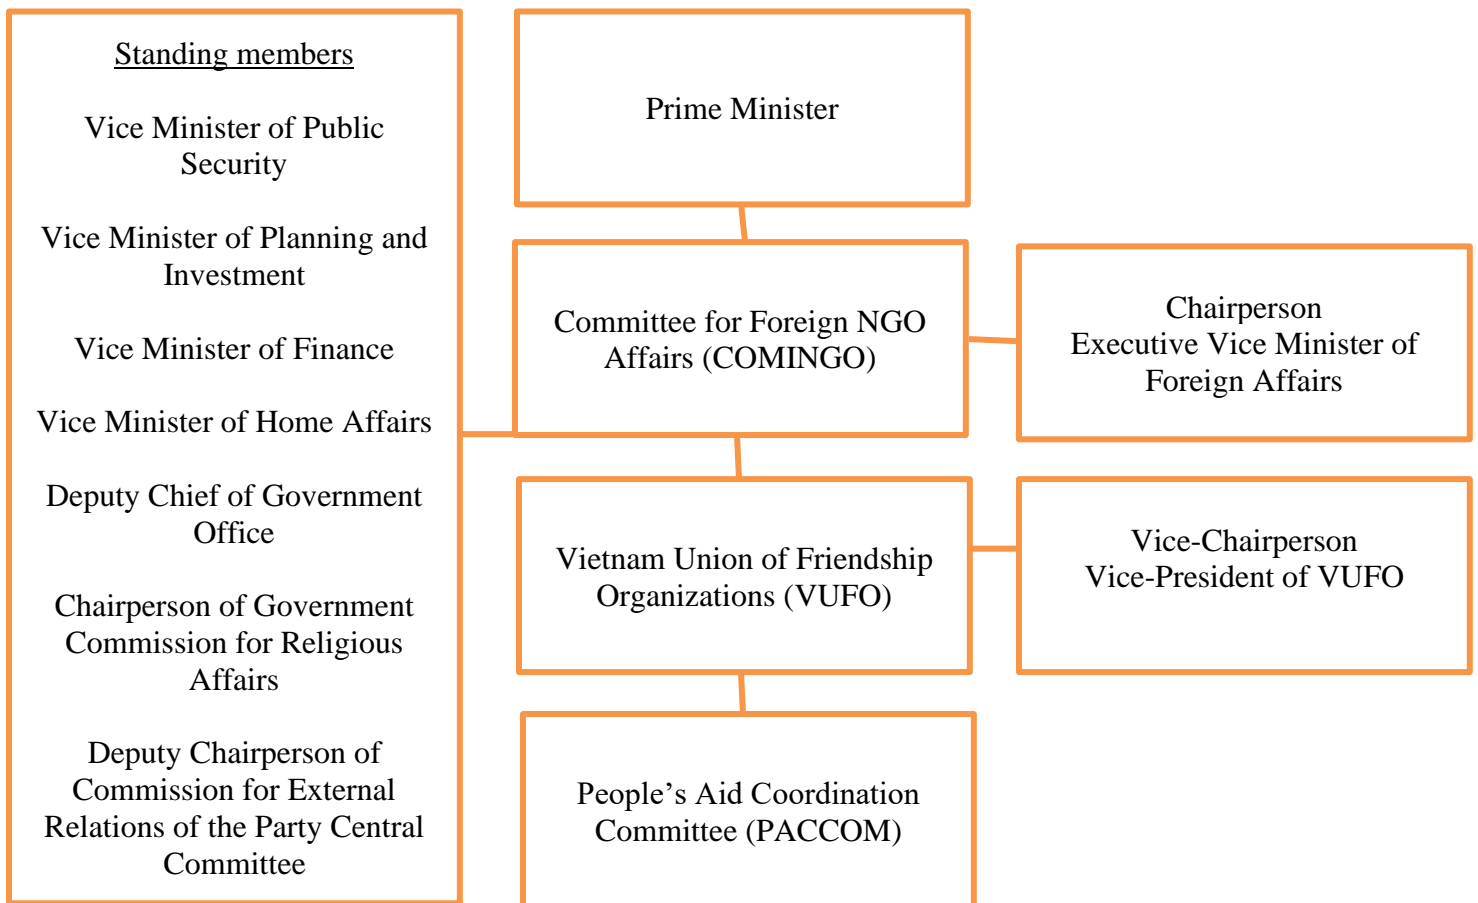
Standing members

Vice Minister of Public Security

Vice Minister of Planning and Investment

Vice Minister of Finance

Vice Minister of Home Affairs

Deputy Chief of Government Office

Chairperson of Government Commission for Religious Affairs

Deputy Chairperson of Commission for External Relations of the Party Central Committee

Prime Minister

Committee for Foreign NGO Affairs (COMINGO)

Chairperson
Executive Vice Minister of Foreign Affairs

Vietnam Union of Friendship Organizations (VUFO)

Vice-Chairperson
Vice-President of VUFO

People’s Aid Coordination Committee (PACCOM)